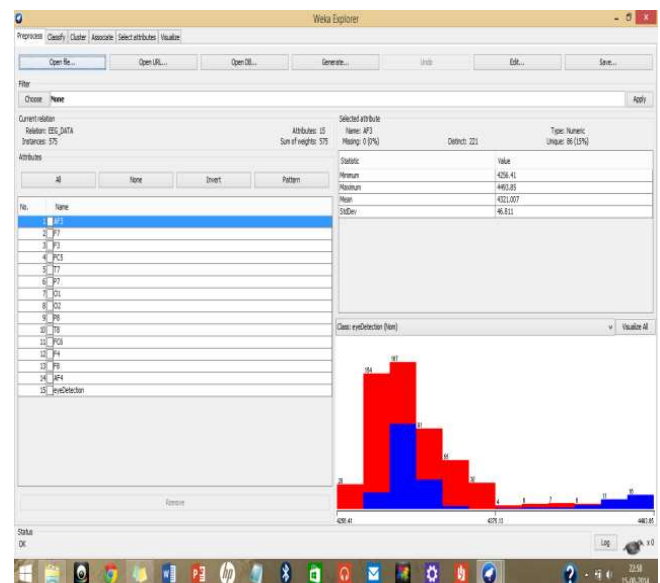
Weka Explorer

Preprocess | Classify | Cluster | Associate | Select attributes | Visualize

Open file... | Open URL... | Open DB... | Generate... | Undo | Edit... | Save...

Filter
Choose | None | Apply

Current relation
Relation: EEG_DATA
Instances: 575
Attributes: 15
Sum of weights: 575

Attributes
All | None | Invert | Pattern

| No. | Name |
|---|---|
| 1 | AF3 |
| 2 | F7 |
| 3 | F3 |
| 4 | FC5 |
| 5 | T7 |
| 6 | P7 |
| 7 | O1 |
| 8 | O2 |
| 9 | P8 |
| 10 | T8 |
| 11 | FC6 |
| 12 | F4 |
| 13 | F8 |
| 14 | AF4 |
| 15 | eyeDetection |

Remove

Selected attribute
Name: AF3
Missing: 0 (0%)
Distinct: 221
Type: Numeric
Unique: 86 (15%)

| Statistic | Value |
|---|---|
| Minimum | 4256.41 |
| Maximum | 4493.85 |
| Mean | 4321.007 |
| StdDev | 46.811 |

Class: eyeDetection (Nom) | Visualize All

187
164
91
64
30
28
4
8
7
8
11
15

4256.41 | 4375.13 | 4493.85

Status
OK

Log | x 0

22:58
15.06.2014